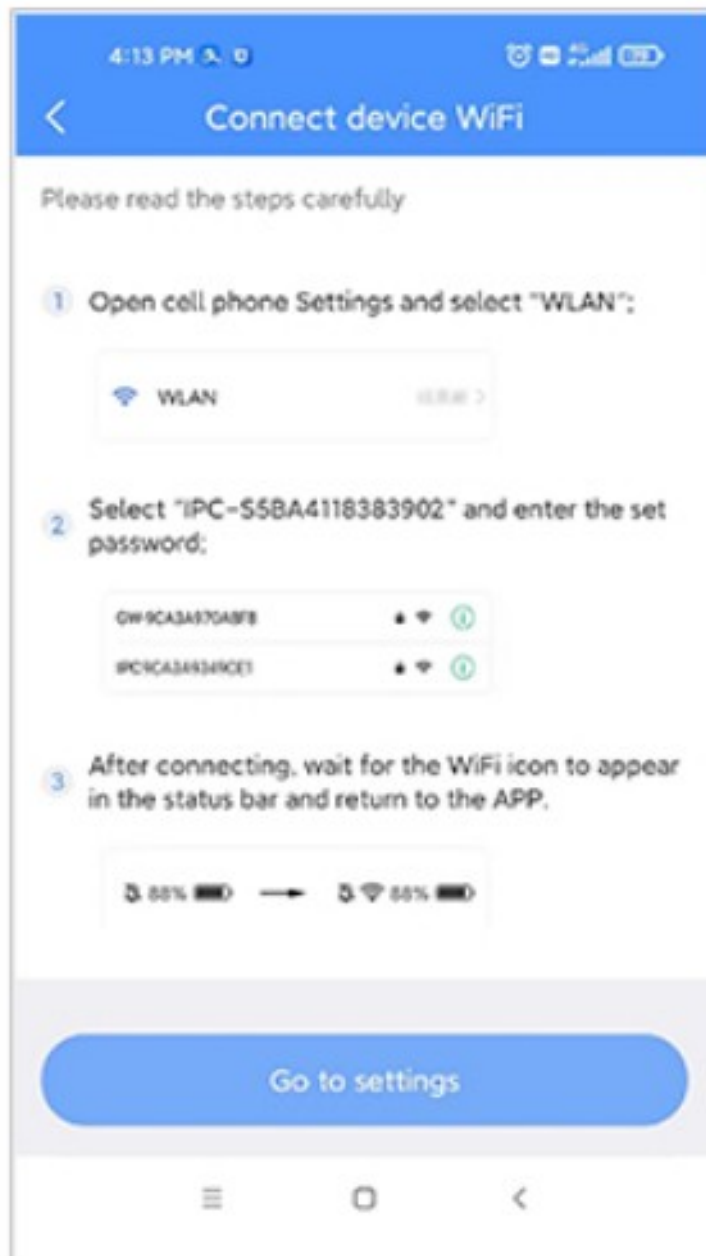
4:13 PM

Connect device WiFi

Please read the steps carefully

1 Open cell phone Settings and select "WLAN";

WLAN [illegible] >

2 Select "IPC-S5BA4118383902" and enter the set password;

GW9CA3A970A8F8

IPC9CA3A93490E1

3 After connecting, wait for the WiFi icon to appear in the status bar and return to the APP.

88% → 88%

Go to settings